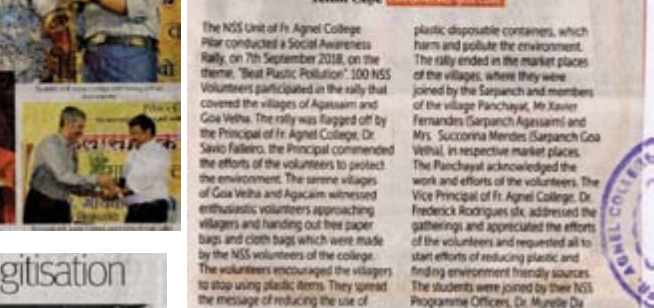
The NSS Unit of Fr. Agnel College Pilar conducted a Social Awareness Rally, on 7th September 2018, on the theme, "Beat Plastic Pollution". 100 NSS Volunteers participated in the rally that covered the villages of Agassaim and Goa Velha. The rally was flagged off by the Principal of Fr. Agnel College, Dr. Savio Falleiro. The Principal commended the efforts of the volunteers to protect the environment. The serene villages of Goa Velha and Agacaim witnessed enthusiastic volunteers approaching villagers and handing out free paper bags and cloth bags which were made by the NSS volunteers of the college. The volunteers encouraged the villagers to stop using plastic items. They spread the message of reducing the use of

plastic disposable containers, which harm and pollute the environment. The rally ended in the market places of the villages, where they were joined by the Sarpanch and members of the village Panchayat, Mr Xavier Fernandes (Sarpanch Agassaim) and Mrs. Succorina Mendes (Sarpanch Goa Velha), in respective market places. The Panchayat acknowledged the work and efforts of the volunteers. The Vice Principal of Fr. Agnel College, Dr. Frederick Rodrigues sfx, addressed the gatherings and appreciated the efforts of the volunteers and requested all to start efforts of reducing plastic and finding environment friendly sources. The students were joined by their NSS Programme Officers, Dr. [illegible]

gitisation

AGNEL COLLEG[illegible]